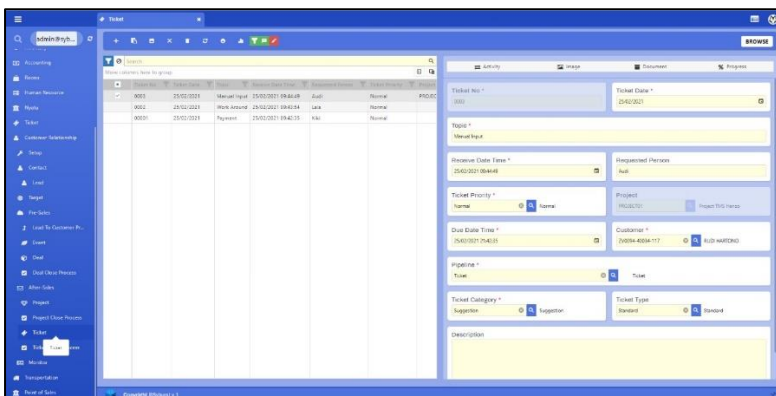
Ticket

admin@nyb...

Accounting
Assets
Human Resource
Media
Ticket
Customer Relationship
Setup
Contact
Lead
Target
Pre-Sales
Lead To Customer Pr...
Event
Deal
Deal Close Process
After Sales
Project
Project Close Process
Ticket
Ticket
Ticket
Monitor
Transportation
Point of Sales

BROWSE

Search
Drag a column header here to group

| | Ticket No | Ticket Date | Topic | Receive Date Time | Requested Person | Ticket Priority | Project |
|---|---|---|---|---|---|---|---|
| | 0003 | 25/02/2021 | Manual Input | 25/02/2021 09:44:49 | Audi | Normal | PROJECT |
| | 0002 | 25/02/2021 | Work Around | 25/02/2021 09:43:54 | Lala | Normal | |
| | 00001 | 25/02/2021 | Payment | 25/02/2021 09:42:35 | Kiki | Normal | |

Activity
Image
Document
Progress

Ticket No *
0003

Ticket Date *
25/02/2021

Topic *
Manual Input

Receive Date Time *
25/02/2021 09:44:49

Requested Person
Audi

Ticket Priority *
Normal
Normal

Project
PROJECT01
Project TMS Hercas

Due Date Time *
25/02/2021 21:42:35

Customer *
210204-40004-117
RUDI HARTONO

Pipeline *
Ticket
Ticket

Ticket Category *
Suggestion
Suggestion

Ticket Type
Standard
Standard

Description

Complete Pickup ( 1 )